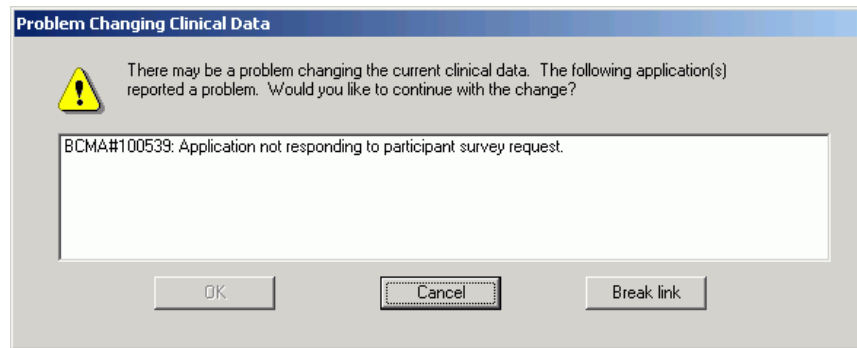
Problem Changing Clinical Data

There may be a problem changing the current clinical data. The following application(s) reported a problem. Would you like to continue with the change?

BCMA#100539: Application not responding to participant survey request.

OK

Cancel

Break link